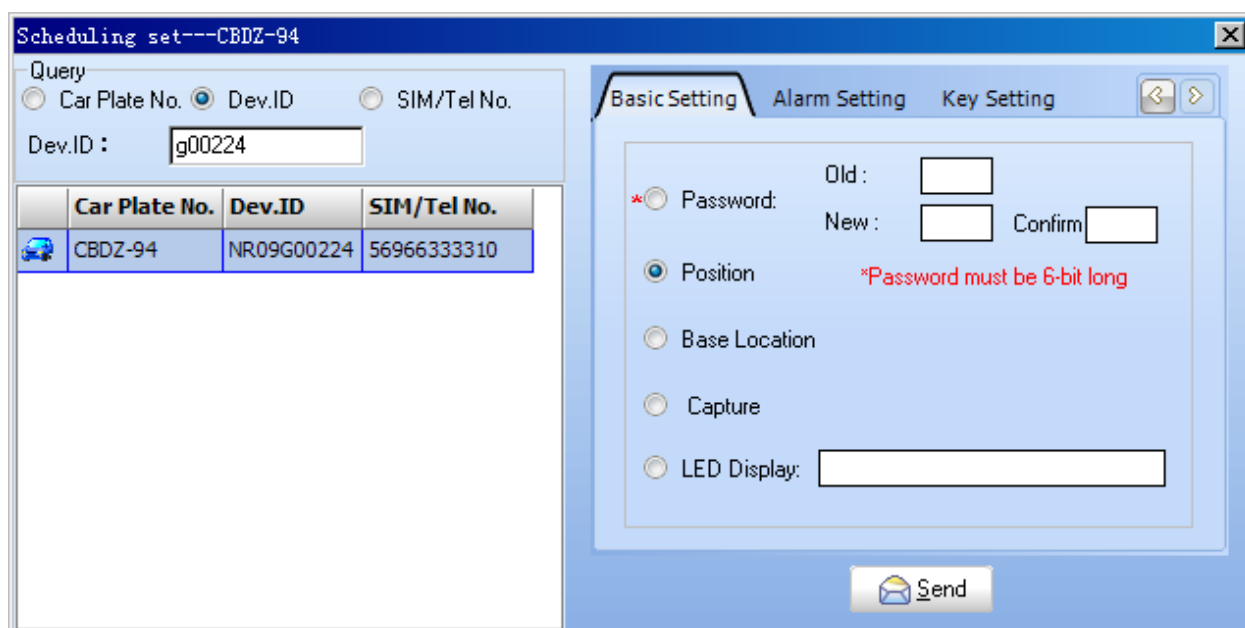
Scheduling set---CBDZ-94

Query
Car Plate No. Dev.ID SIM/Tel No.
Dev.ID： g00224

| | Car Plate No. | Dev.ID | SIM/Tel No. |
|---|---|---|---|
| | CBDZ-94 | NR09G00224 | 56966333310 |

Basic Setting Alarm Setting Key Setting

*Password: Old : New : Confirm
Position *Password must be 6-bit long
Base Location
Capture
LED Display:

Send